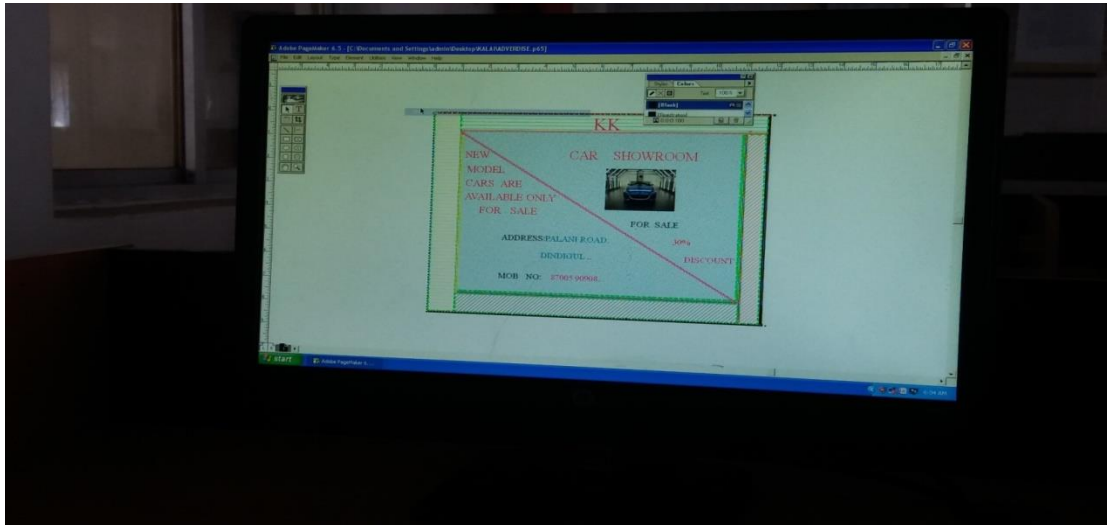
Adobe PageMaker 6.5 - [C:\Documents and Settings\admin\Desktop\KALASADYODISE.p65]

File Edit Layout Type Element Utilities View Window Help

Colors

[Black]

KK

CAR SHOWROOM

NEW MODEL CARS ARE AVAILABLE ONLY FOR SALE

FOR SALE

ADDRESS:PALANI ROAD

30%

DINDIGUL.

DISCOUNT

MOB NO: 87005 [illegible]

start

Adobe PageMaker 6...